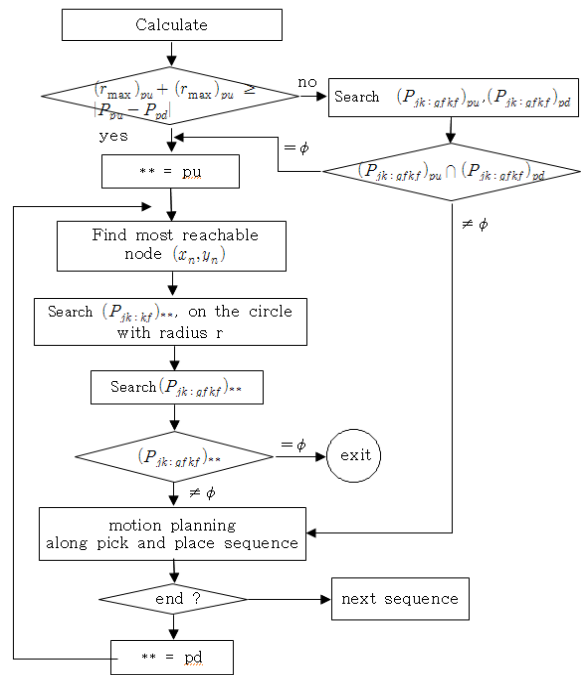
Calculate

$(r_{\max})_{pu} + (r_{\max})_{pu} \geq |P_{pu} - P_{pd}|$

no

Search $(P_{jk:afkf})_{pu}, (P_{jk:afkf})_{pd}$

yes

$= \phi$

$(P_{jk:afkf})_{pu} \cap (P_{jk:afkf})_{pd}$

** = pu

$\neq \phi$

Find most reachable node $(x_n, y_n)$

Search $(P_{jk:kf})_{**}$, on the circle with radius r

Search$(P_{jk:afkf})_{**}$

$(P_{jk:afkf})_{**}$

$= \phi$

exit

$\neq \phi$

motion planning along pick and place sequence

end ?

next sequence

** = pd